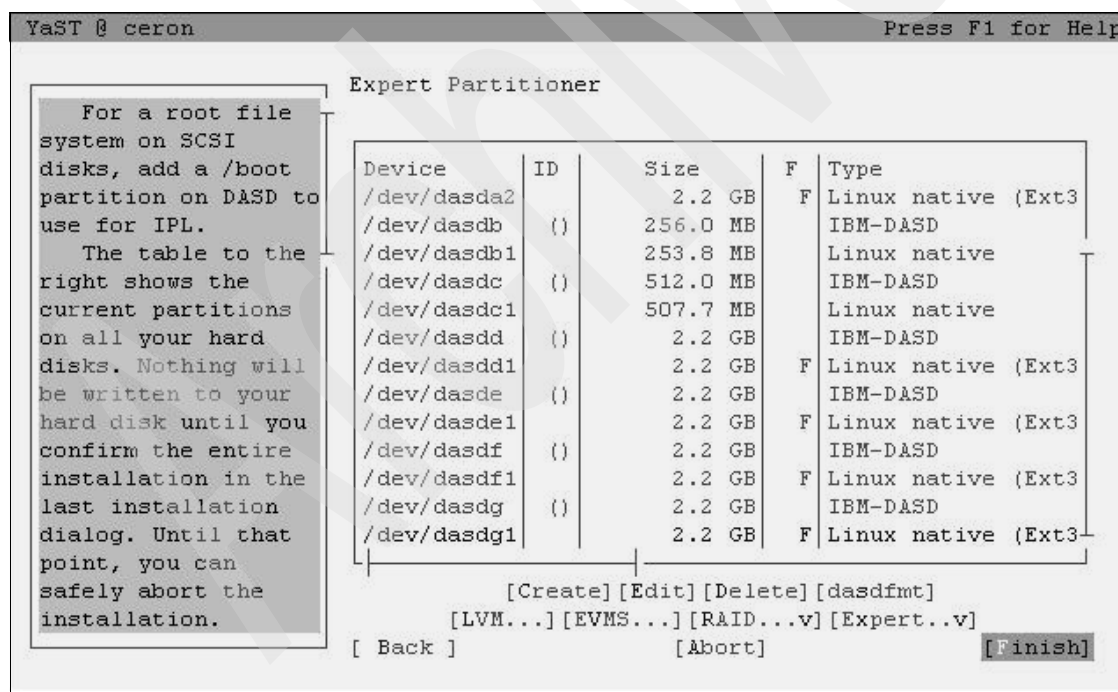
YaST @ ceron Press F1 for Help

Expert Partitioner

For a root file system on SCSI disks, add a /boot partition on DASD to use for IPL.
The table to the right shows the current partitions on all your hard disks. Nothing will be written to your hard disk until you confirm the entire installation in the last installation dialog. Until that point, you can safely abort the installation.

| Device | ID | Size | F | Type |
|---|---|---|---|---|
| /dev/dasda2 | | 2.2 GB | F | Linux native (Ext3 |
| /dev/dasdb | () | 256.0 MB | | IBM-DASD |
| /dev/dasdb1 | | 253.8 MB | | Linux native |
| /dev/dasdc | () | 512.0 MB | | IBM-DASD |
| /dev/dasdc1 | | 507.7 MB | | Linux native |
| /dev/dasdd | () | 2.2 GB | | IBM-DASD |
| /dev/dasdd1 | | 2.2 GB | F | Linux native (Ext3 |
| /dev/dasde | () | 2.2 GB | | IBM-DASD |
| /dev/dasde1 | | 2.2 GB | F | Linux native (Ext3 |
| /dev/dasdf | () | 2.2 GB | | IBM-DASD |
| /dev/dasdf1 | | 2.2 GB | F | Linux native (Ext3 |
| /dev/dasdg | () | 2.2 GB | | IBM-DASD |
| /dev/dasdg1 | | 2.2 GB | F | Linux native (Ext3 |

[Create] [Edit] [Delete] [dasdfmt]
[LVM...] [EVMS...] [RAID...v] [Expert..v]
[ Back ] [Abort] [Finish]